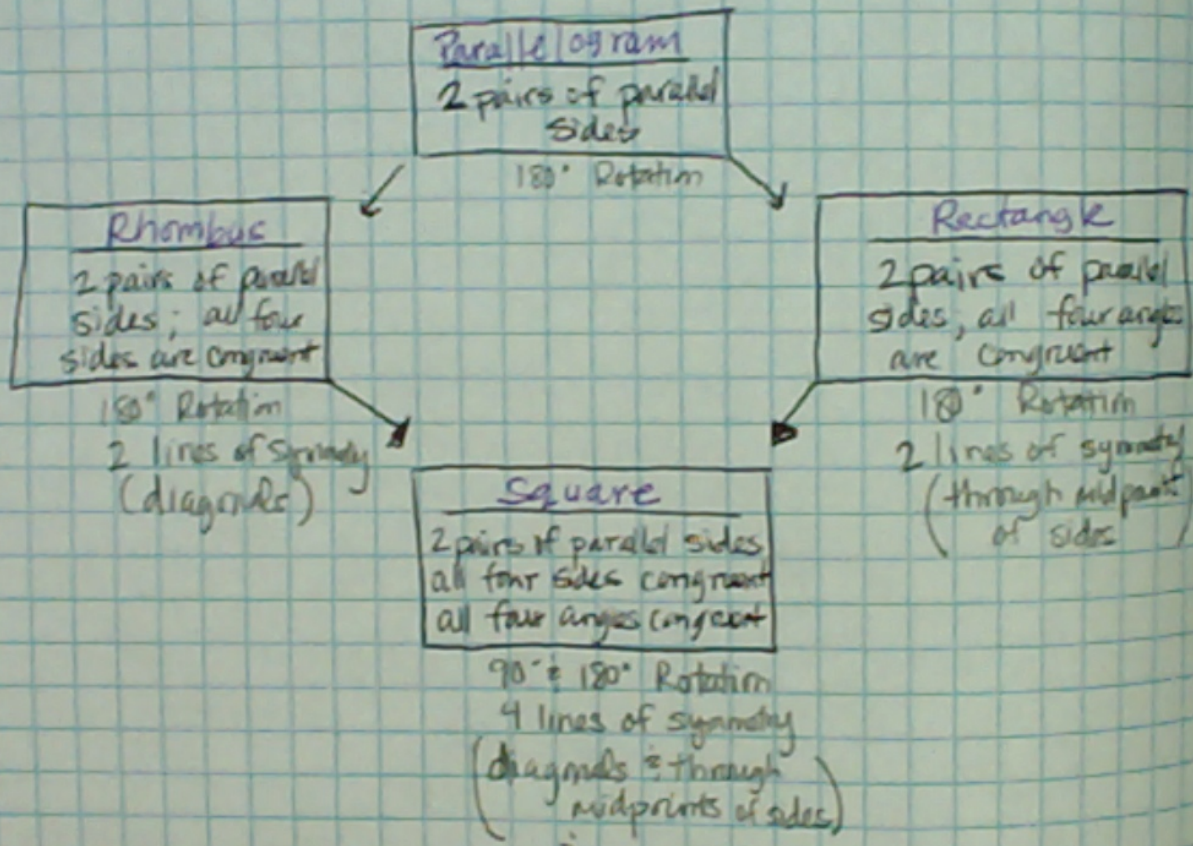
Parallelogram
2 pairs of parallel sides
180° Rotation

Rhombus
2 pairs of parallel sides; all four sides are congruent
180° Rotation
2 lines of symmetry (diagonals)

Rectangle
2 pairs of parallel sides, all four angles are congruent
180° Rotation
2 lines of symmetry (through midpoints of sides)

Square
2 pairs of parallel sides
all four sides congruent
all four angles congruent
90° & 180° Rotation
4 lines of symmetry (diagonals & through midpoints of sides)